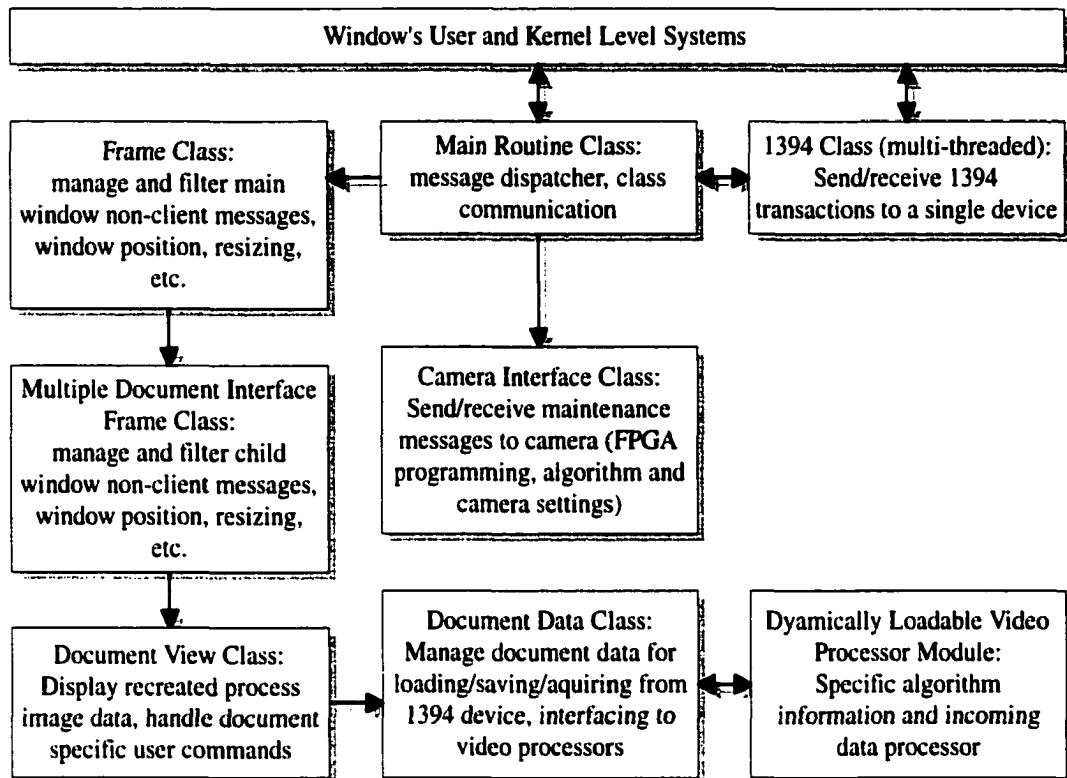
Window's User and Kernel Level Systems

Frame Class: manage and filter main window non-client messages, window position, resizing, etc.

Main Routine Class: message dispatcher, class communication

1394 Class (multi-threaded): Send/receive 1394 transactions to a single device

Multiple Document Interface Frame Class: manage and filter child window non-client messages, window position, resizing, etc.

Camera Interface Class: Send/receive maintenance messages to camera (FPGA programming, algorithm and camera settings)

Document View Class: Display recreated process image data, handle document specific user commands

Document Data Class: Manage document data for loading/saving/aquiring from 1394 device, interfacing to video processors

Dyamically Loadable Video Processor Module: Specific algorithm information and incoming data processor